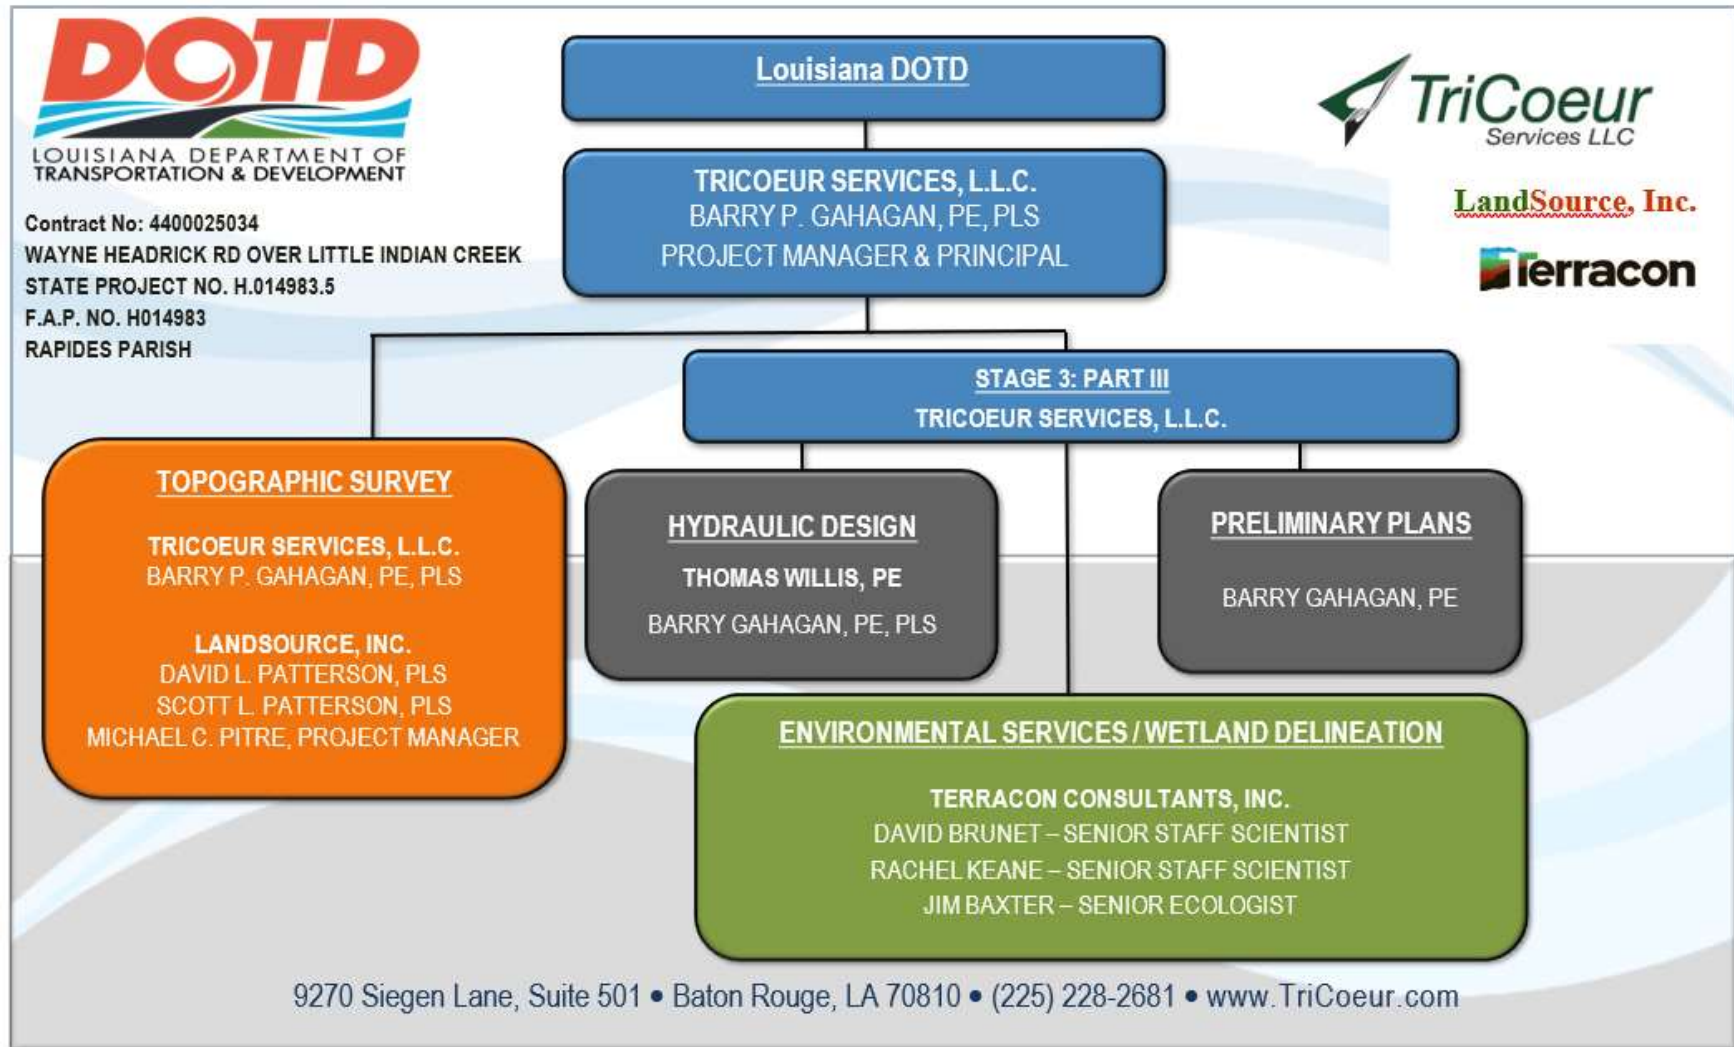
DOTD
LOUISIANA DEPARTMENT OF TRANSPORTATION & DEVELOPMENT

Contract No: 4400025034
WAYNE HEADRICK RD OVER LITTLE INDIAN CREEK
STATE PROJECT NO. H.014983.5
F.A.P. NO. H014983
RAPIDES PARISH

Louisiana DOTD

TRICOEUR SERVICES, L.L.C.
BARRY P. GAHAGAN, PE, PLS
PROJECT MANAGER & PRINCIPAL

TriCoeur Services LLC

LandSource, Inc.

Terracon

STAGE 3: PART III
TRICOEUR SERVICES, L.L.C.

TOPOGRAPHIC SURVEY

TRICOEUR SERVICES, L.L.C.
BARRY P. GAHAGAN, PE, PLS

LANDSOURCE, INC.
DAVID L. PATTERSON, PLS
SCOTT L. PATTERSON, PLS
MICHAEL C. PITRE, PROJECT MANAGER

HYDRAULIC DESIGN

THOMAS WILLIS, PE

BARRY GAHAGAN, PE, PLS

PRELIMINARY PLANS

BARRY GAHAGAN, PE

ENVIRONMENTAL SERVICES / WETLAND DELINEATION

TERRACON CONSULTANTS, INC.
DAVID BRUNET – SENIOR STAFF SCIENTIST
RACHEL KEANE – SENIOR STAFF SCIENTIST
JIM BAXTER – SENIOR ECOLOGIST

9270 Siegen Lane, Suite 501 • Baton Rouge, LA 70810 • (225) 228-2681 • www.TriCoeur.com